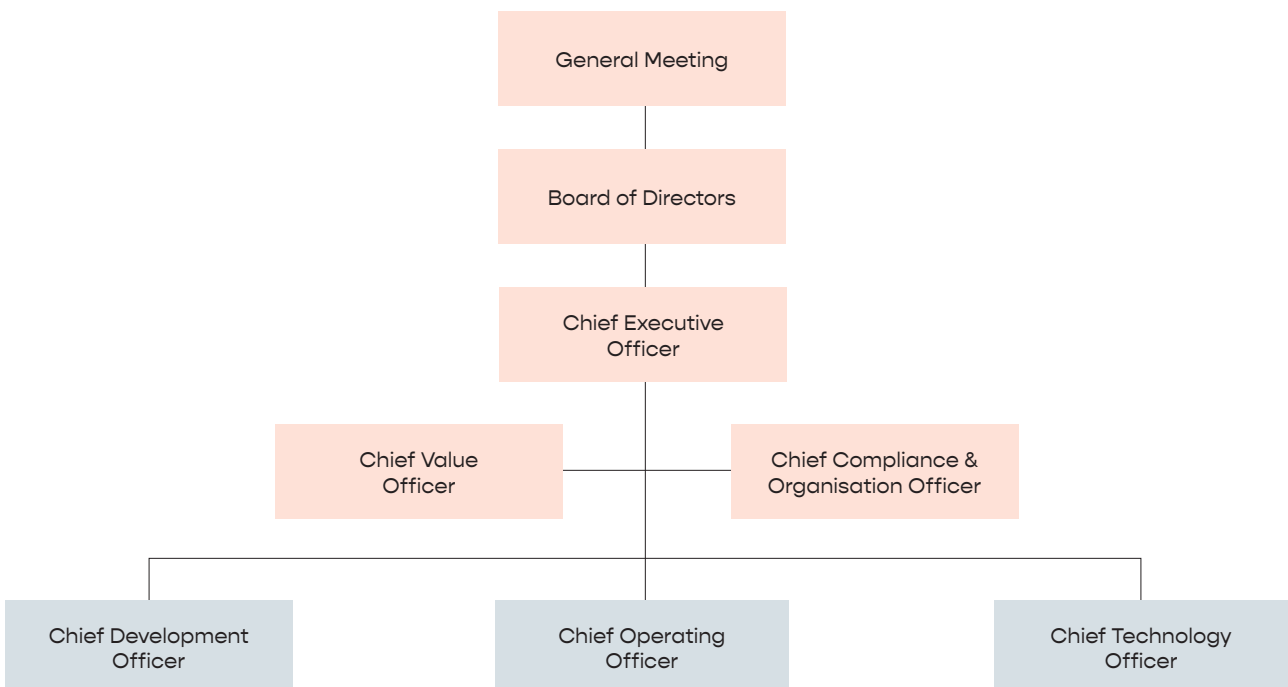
General Meeting

Board of Directors

Chief Executive Officer

Chief Value Officer

Chief Compliance & Organisation Officer

Chief Development Officer

Chief Operating Officer

Chief Technology Officer